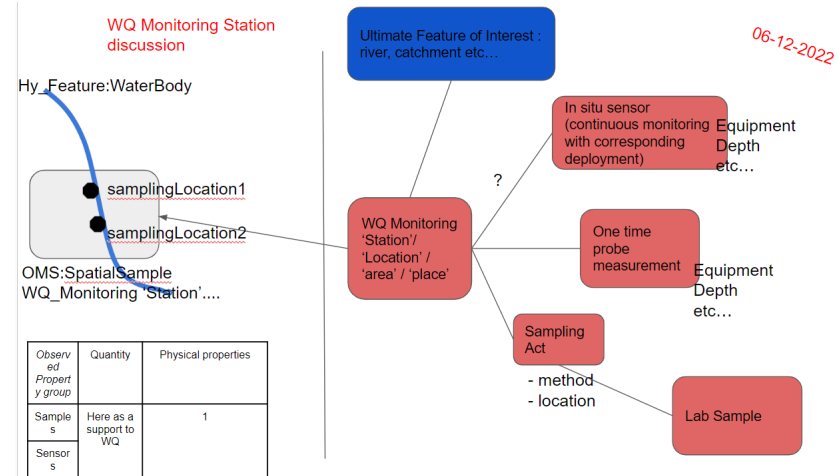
WQ Monitoring Station discussion

06-12-2022

Hy_Feature:WaterBody

samplingLocation1

samplingLocation2

OMS:SpatialSample
WQ_Monitoring 'Station'....

| Observed Property group | Quantity | Physical properties |
|---|---|---|
| Samples | Here as a support to WQ | 1 |
| Sensors | | |

Ultimate Feature of Interest : river, catchment etc…

WQ Monitoring 'Station'/ 'Location' / 'area' / 'place'

?

In situ sensor (continuous monitoring with corresponding deployment)

Equipment
Depth
etc…

One time probe measurement

Equipment
Depth
etc…

Sampling Act

- method
- location

Lab Sample